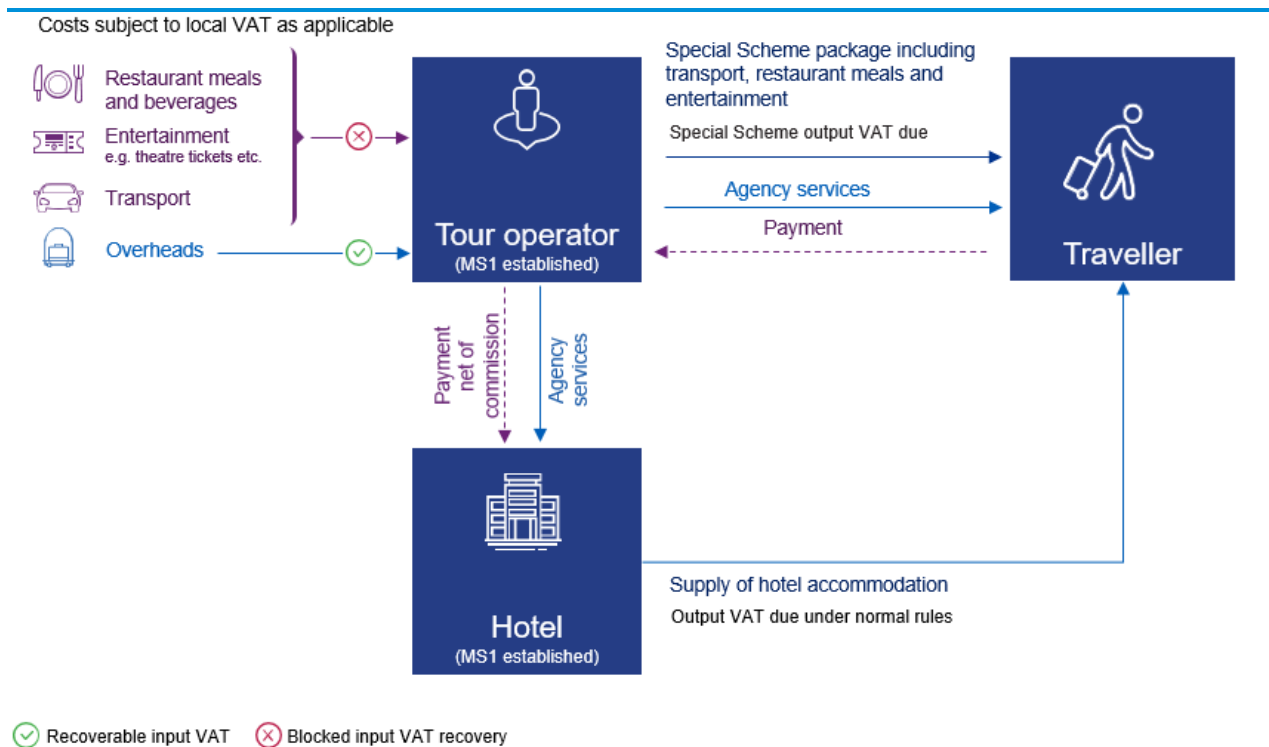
Costs subject to local VAT as applicable

Restaurant meals and beverages

Entertainment
e.g. theatre tickets etc.

Transport

Overheads

Tour operator
(MS1 established)

Special Scheme package including transport, restaurant meals and entertainment

Special Scheme output VAT due

Agency services

Payment

Traveller

Payment net of commission

Agency services

Hotel
(MS1 established)

Supply of hotel accommodation

Output VAT due under normal rules

Recoverable input VAT

Blocked input VAT recovery